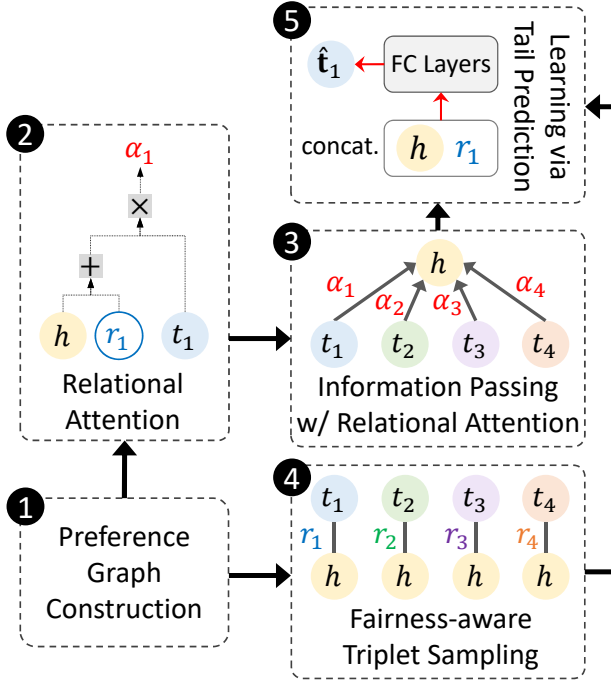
5

$\hat{\mathbf{t}}_1$

FC Layers

concat. $h$ $r_1$

Learning via Tail Prediction

2

$\alpha_1$

$\times$

$+$

$h$ $r_1$ $t_1$

Relational Attention

3

$h$

$\alpha_1$ $\alpha_2$ $\alpha_3$ $\alpha_4$

$t_1$ $t_2$ $t_3$ $t_4$

Information Passing w/ Relational Attention

1

Preference Graph Construction

4

$t_1$ $t_2$ $t_3$ $t_4$

$r_1$ $r_2$ $r_3$ $r_4$

$h$ $h$ $h$ $h$

Fairness-aware Triplet Sampling